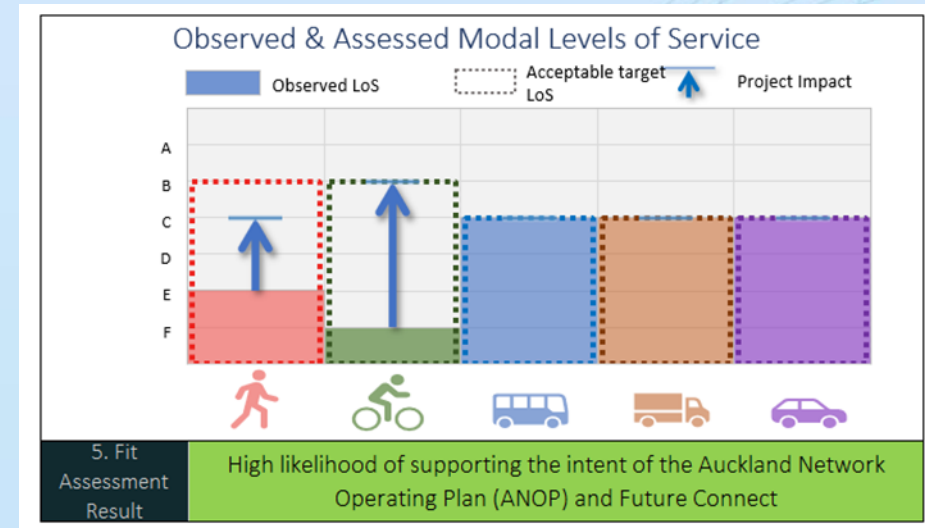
Observed & Assessed Modal Levels of Service

Observed LoS

Acceptable target LoS

Project Impact

A
B
C
D
E
F

| 5. Fit Assessment Result | High likelihood of supporting the intent of the Auckland Network Operating Plan (ANOP) and Future Connect |
|---|---|